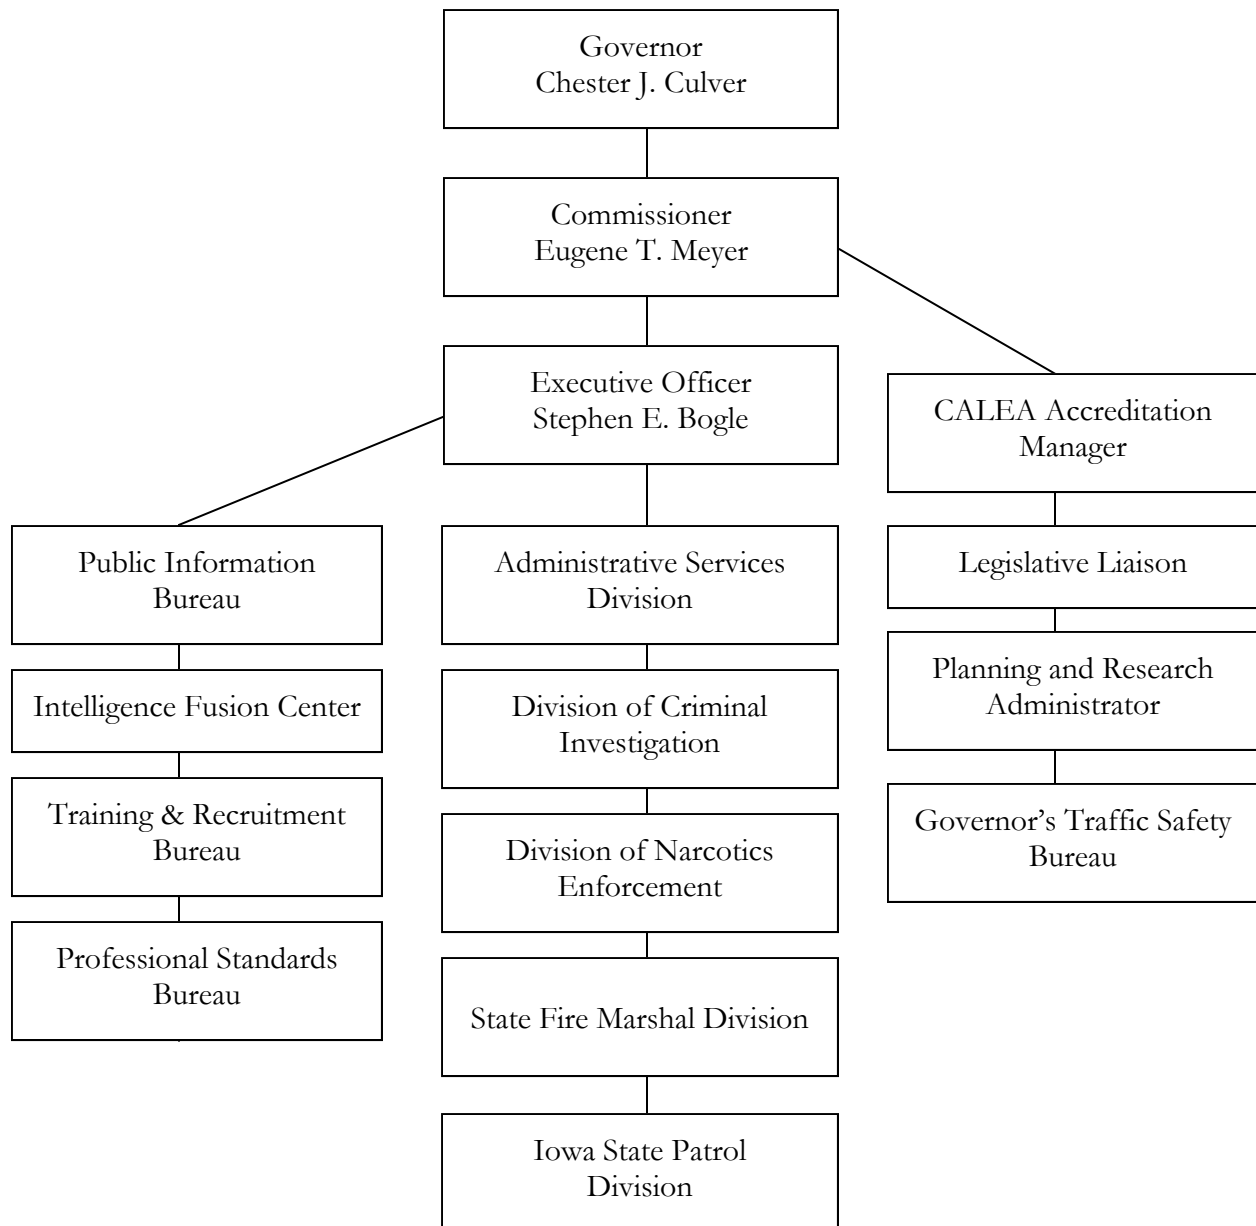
Governor
Chester J. Culver

Commissioner
Eugene T. Meyer

Executive Officer
Stephen E. Bogle

CALEA Accreditation Manager

Public Information Bureau

Intelligence Fusion Center

Training & Recruitment Bureau

Professional Standards Bureau

Administrative Services Division

Division of Criminal Investigation

Division of Narcotics Enforcement

State Fire Marshal Division

Iowa State Patrol Division

Legislative Liaison

Planning and Research Administrator

Governor's Traffic Safety Bureau